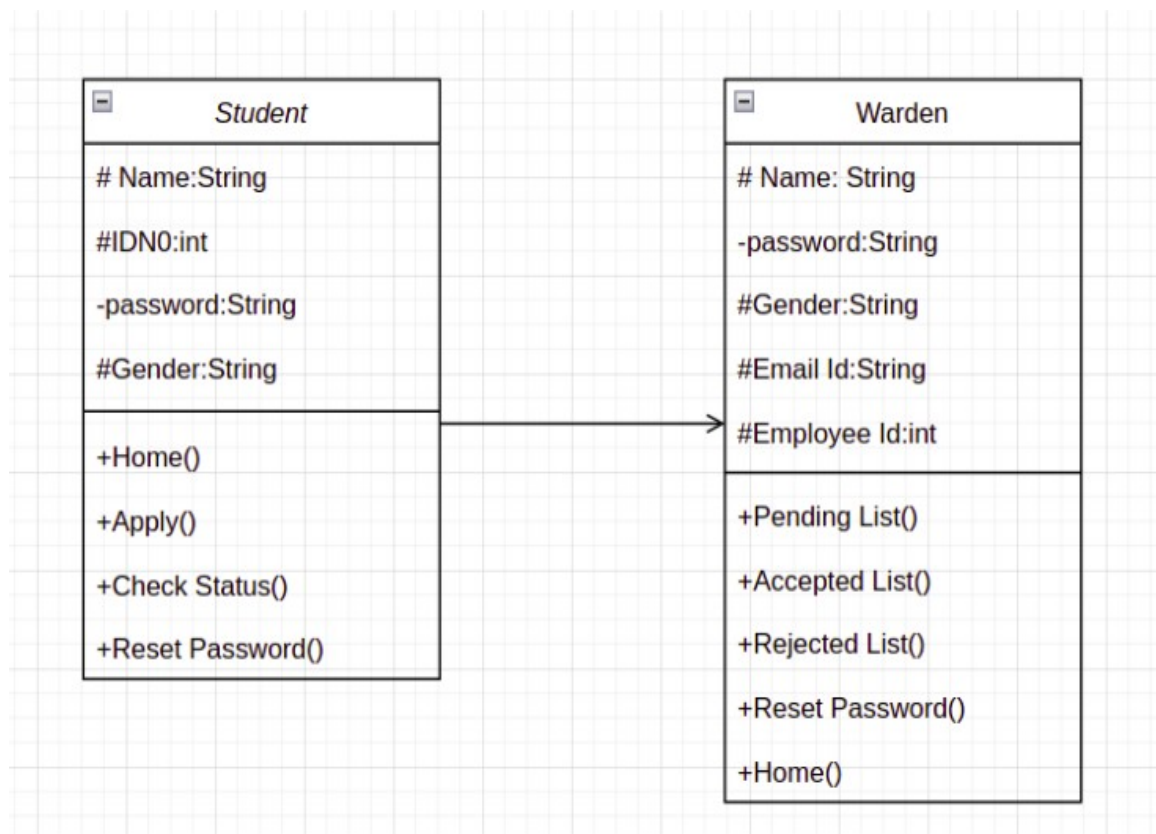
Student

# Name:String

#IDN0:int

-password:String

#Gender:String

+Home()

+Apply()

+Check Status()

+Reset Password()

Warden

# Name: String

-password:String

#Gender:String

#Email Id:String

#Employee Id:int

+Pending List()

+Accepted List()

+Rejected List()

+Reset Password()

+Home()